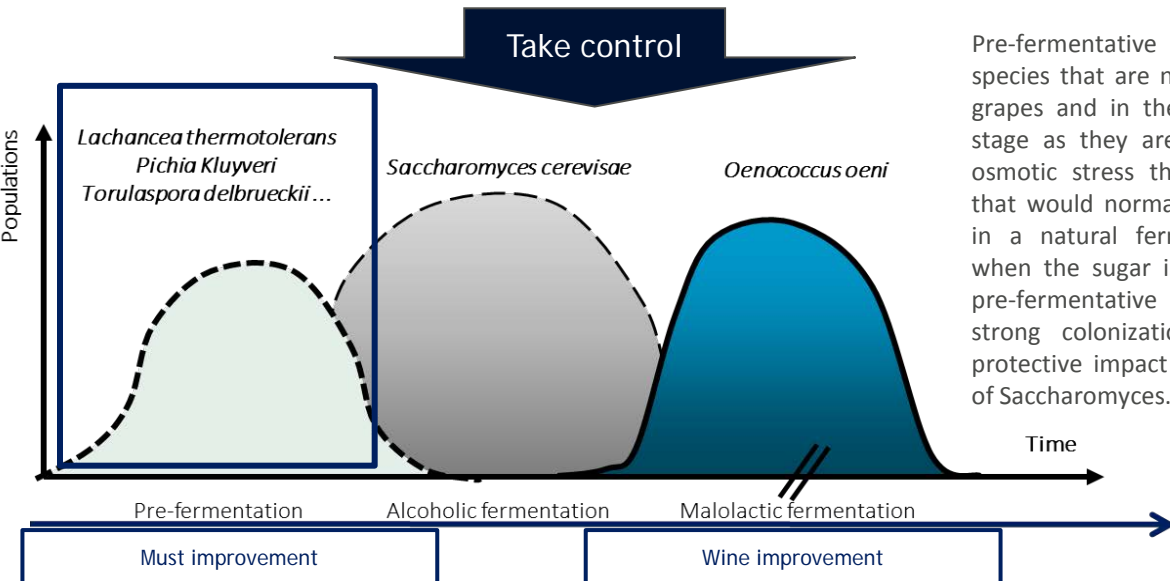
Take control

Populations

Lachancea thermotolerans
Pichia Kluyveri
Torulaspora delbrueckii ...

Saccharomyces cerevisae

Oenococcus oeni

Time

Pre-fermentation

Alcoholic fermentation

Malolactic fermentation

Must improvement

Wine improvement

Pre-fermentative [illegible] species that are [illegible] grapes and in the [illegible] stage as they are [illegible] osmotic stress th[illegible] that would norma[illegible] in a natural fer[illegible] when the sugar i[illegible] pre-fermentative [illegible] strong colonizati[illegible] protective impact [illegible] of Saccharomyces.